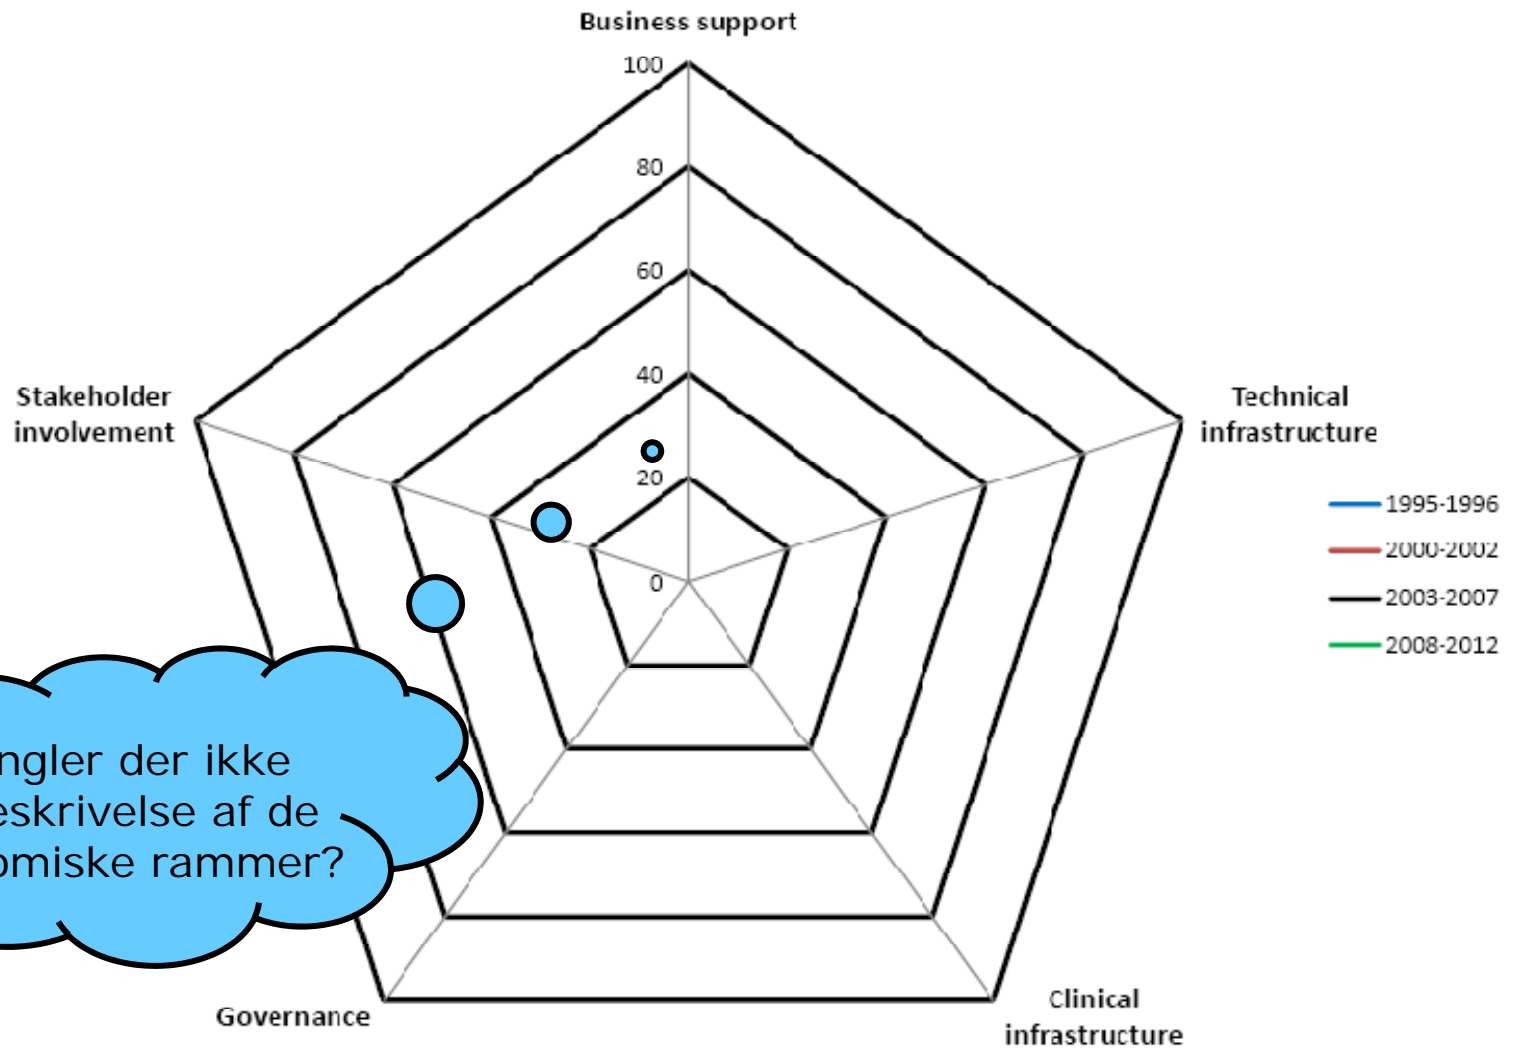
Business support

100

80

60

40

20

0

Technical infrastructure

Stakeholder involvement

Governance

Clinical infrastructure

1995-1996
2000-2002
2003-2007
2008-2012

ngler der ikke eskrivelse af de omiske rammer?